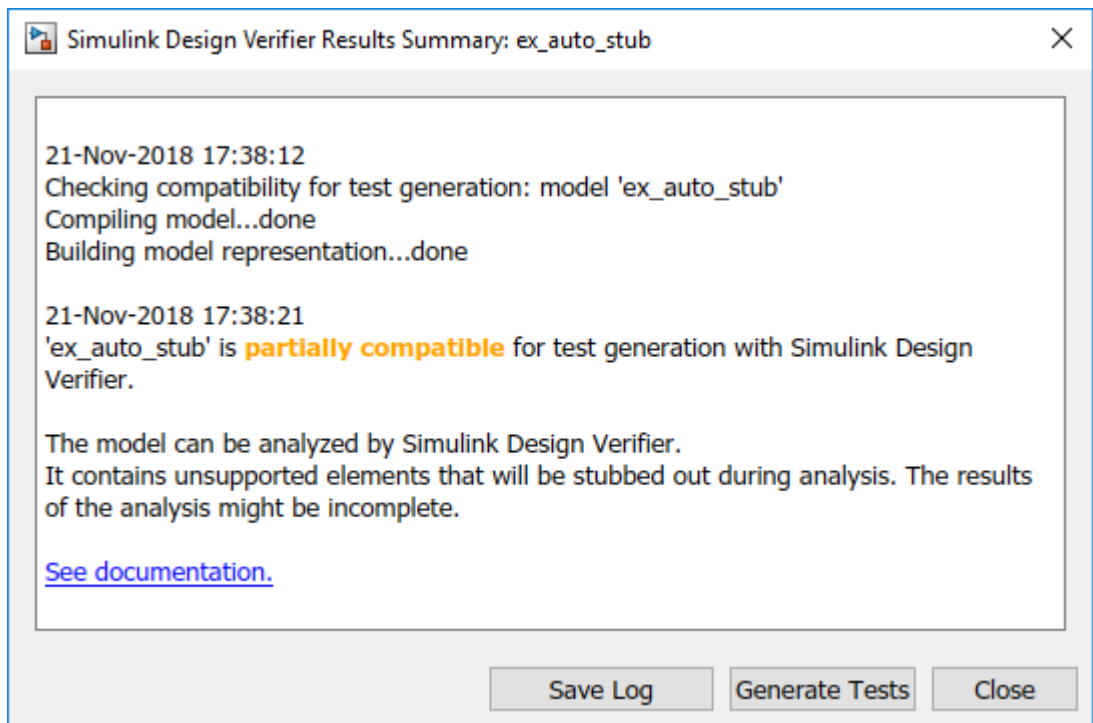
Simulink Design Verifier Results Summary: ex_auto_stub

21-Nov-2018 17:38:12
Checking compatibility for test generation: model 'ex_auto_stub'
Compiling model...done
Building model representation...done

21-Nov-2018 17:38:21
'ex_auto_stub' is partially compatible for test generation with Simulink Design Verifier.

The model can be analyzed by Simulink Design Verifier.
It contains unsupported elements that will be stubbed out during analysis. The results of the analysis might be incomplete.

See documentation.

Save Log
Generate Tests
Close